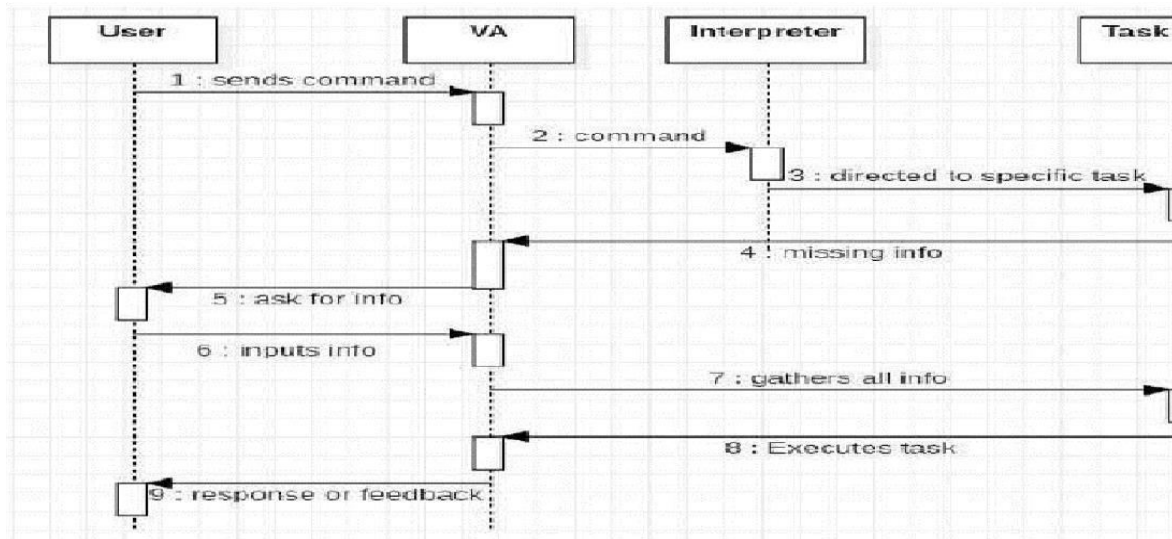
User

VA

Interpreter

Task

1 : sends command

2 : command

3 : directed to specific task

4 : missing info

5 : ask for info

6 : inputs info

7 : gathers all info

8 : Executes task

9 : response or feedback